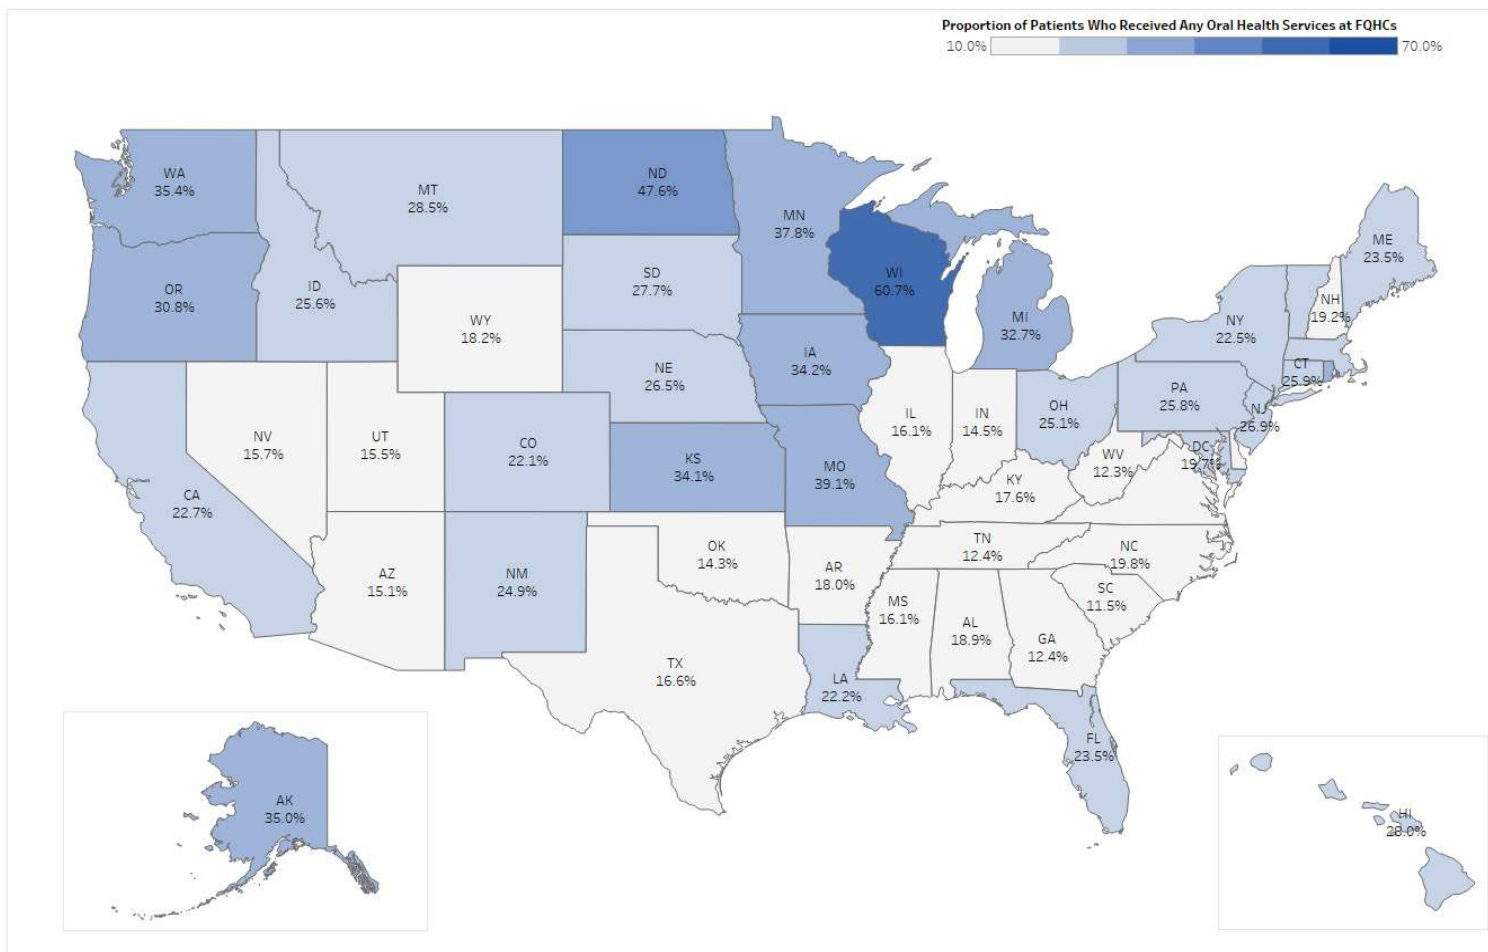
Proportion of Patients Who Received Any Oral Health Services at FQHCs
10.0%
70.0%

WA
35.4%

MT
28.5%

ND
47.6%

MN
37.8%

ME
23.5%

OR
30.8%

ID
25.6%

SD
27.7%

WI
60.7%

WY
18.2%

NH
19.2%

NY
22.5%

MI
32.7%

IA
34.2%

NE
26.5%

CT
25.9%

PA
25.8%

NV
15.7%

UT
15.5%

CO
22.1%

IL
16.1%

IN
14.5%

OH
25.1%

NJ
26.9%

KS
34.1%

DC
19.7%

MO
39.1%

WV
12.3%

KY
17.6%

CA
22.7%

TN
12.4%

OK
14.3%

NC
19.8%

AZ
15.1%

NM
24.9%

AR
18.0%

SC
11.5%

MS
16.1%

AL
18.9%

GA
12.4%

TX
16.6%

LA
22.2%

FL
23.5%

AK
35.0%

HI
28.0%